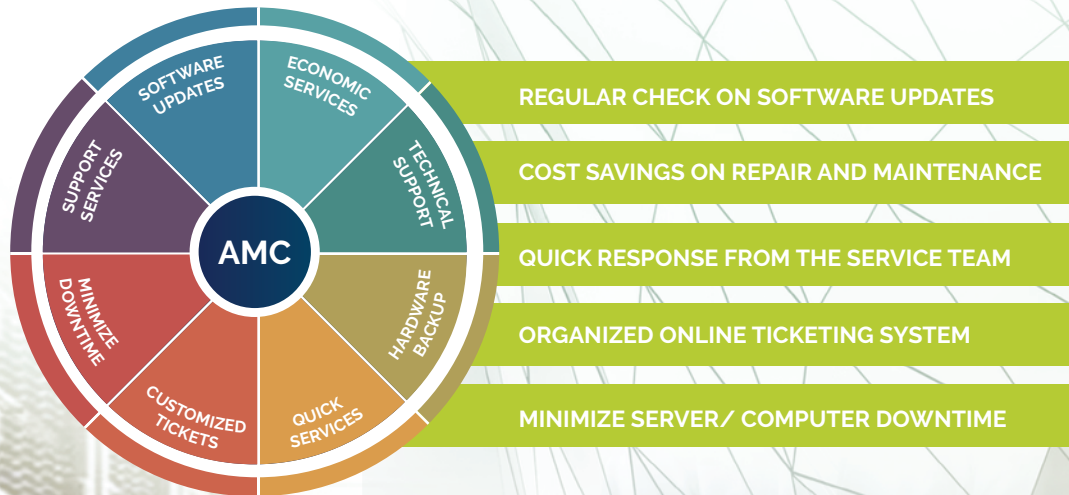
SOFTWARE UPDATES

ECONOMIC SERVICES

TECHNICAL SUPPORT

HARDWARE BACKUP

QUICK SERVICES

CUSTOMIZED TICKETS

MINIMIZE DOWNTIME

SUPPORT SERVICES

AMC

REGULAR CHECK ON SOFTWARE UPDATES

COST SAVINGS ON REPAIR AND MAINTENANCE

QUICK RESPONSE FROM THE SERVICE TEAM

ORGANIZED ONLINE TICKETING SYSTEM

MINIMIZE SERVER/ COMPUTER DOWNTIME